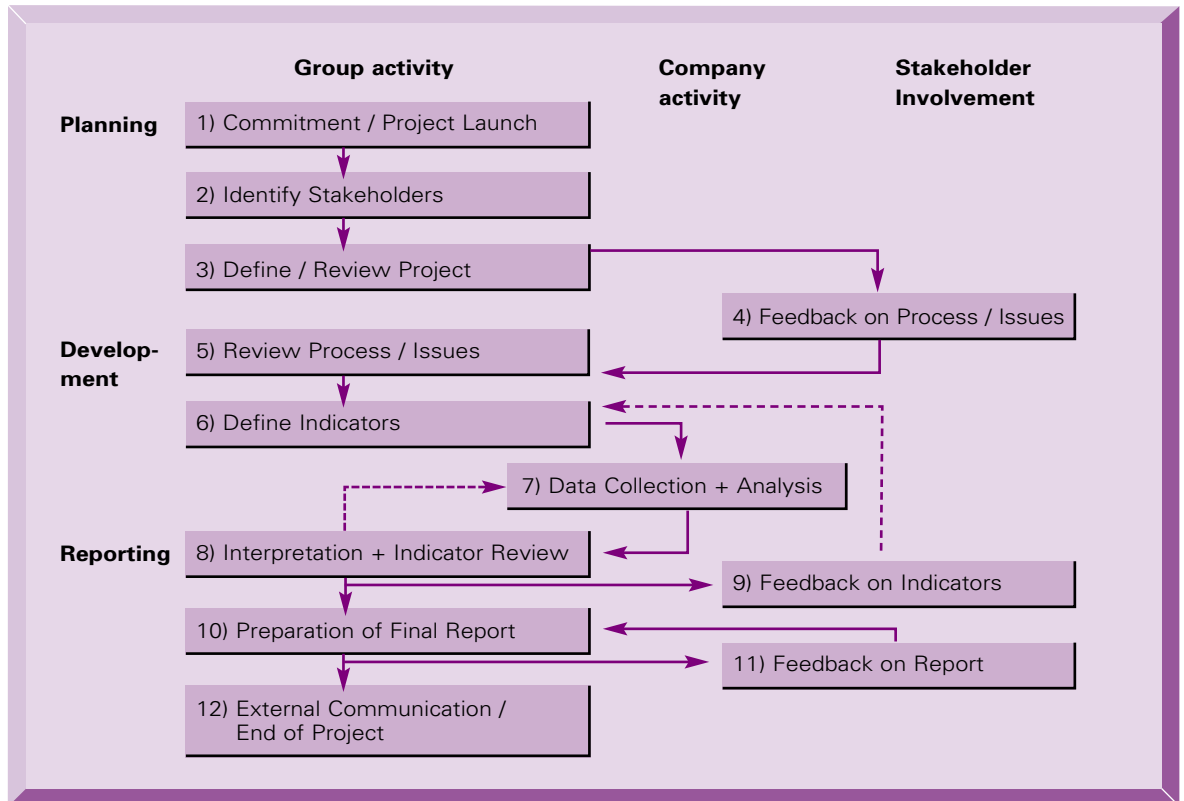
Group activity

Company activity

Stakeholder Involvement

Planning

1) Commitment / Project Launch

2) Identify Stakeholders

3) Define / Review Project

4) Feedback on Process / Issues

Development

5) Review Process / Issues

6) Define Indicators

7) Data Collection + Analysis

Reporting

8) Interpretation + Indicator Review

9) Feedback on Indicators

10) Preparation of Final Report

11) Feedback on Report

12) External Communication / End of Project